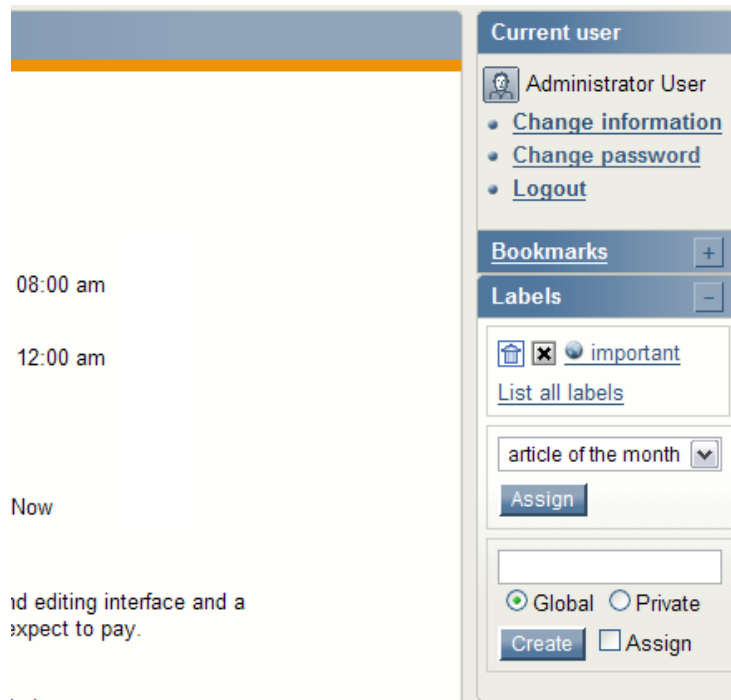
08:00 am

12:00 am

Now

nd editing interface and a
expect to pay.

Current user

Administrator User

Change information

Change password

Logout

Bookmarks +

Labels −

important

List all labels

article of the month

Assign

Global Private

Create Assign